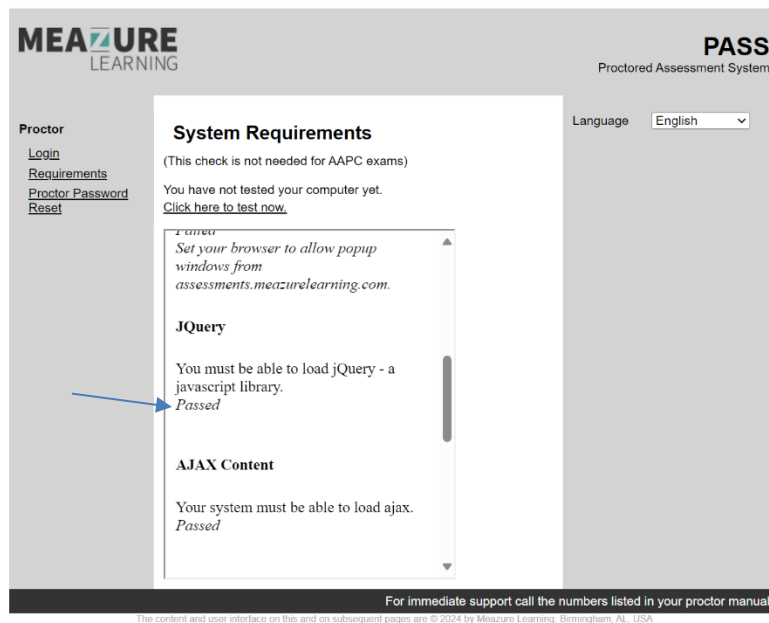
MEAZURE LEARNING

PASS
Proctored Assessment System

Proctor
Login
Requirements
Proctor Password Reset

System Requirements
(This check is not needed for AAPC exams)

You have not tested your computer yet.
Click here to test now.

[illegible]
Set your browser to allow popup windows from assessments.meazurelearning.com.

JQuery

You must be able to load jQuery - a javascript library.
Passed

AJAX Content

Your system must be able to load ajax.
Passed

Language English

For immediate support call the numbers listed in your proctor manual

The content and user interface on this and on subsequent pages are © 2024 by Meazure Learning, Birmingham, AL, USA